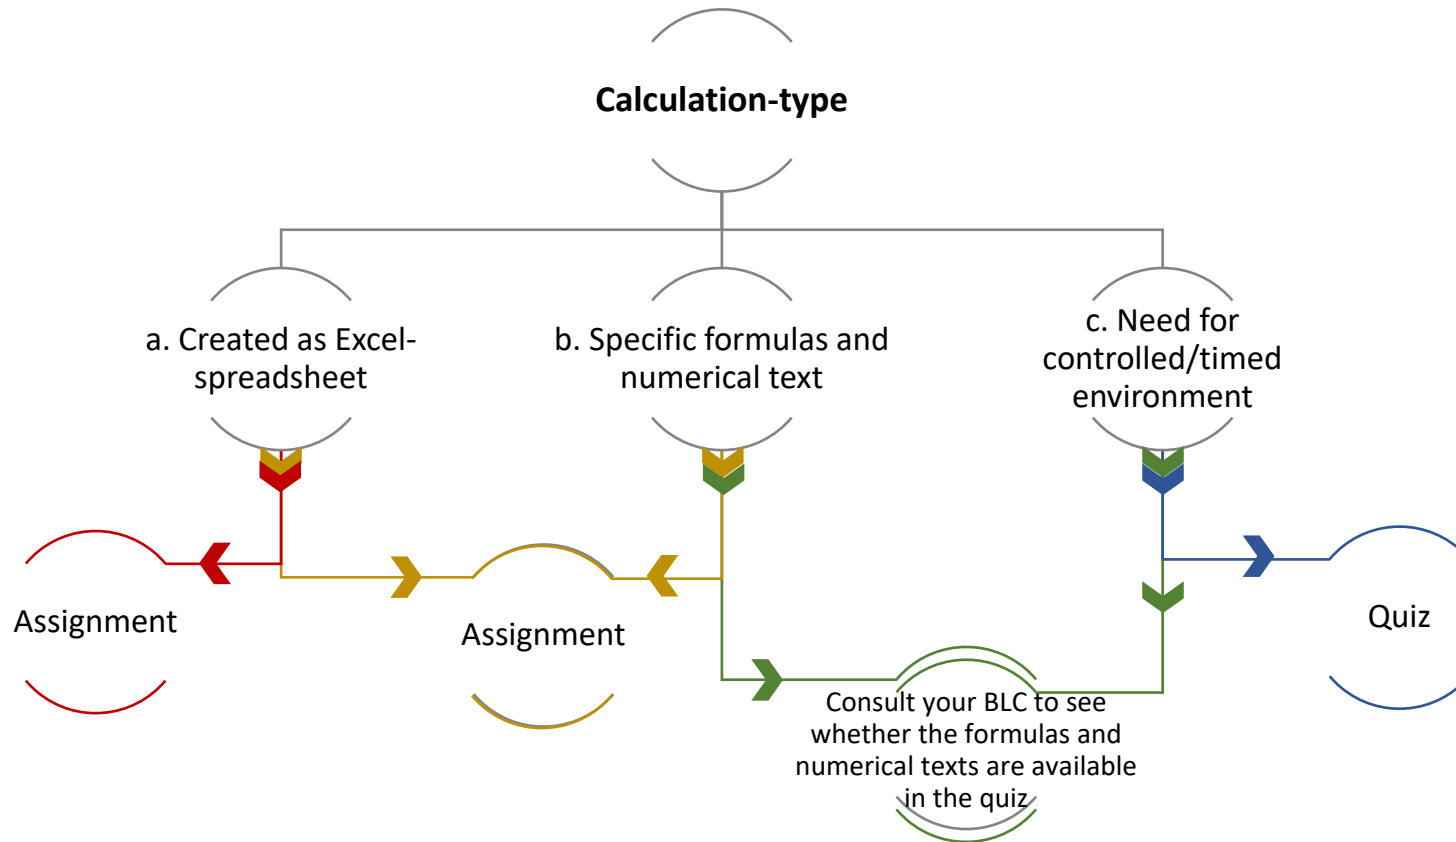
Calculation-type

a. Created as Excel-spreadsheet

b. Specific formulas and numerical text

c. Need for controlled/timed environment

Assignment

Assignment

Quiz

Consult your BLC to see whether the formulas and numerical texts are available in the quiz